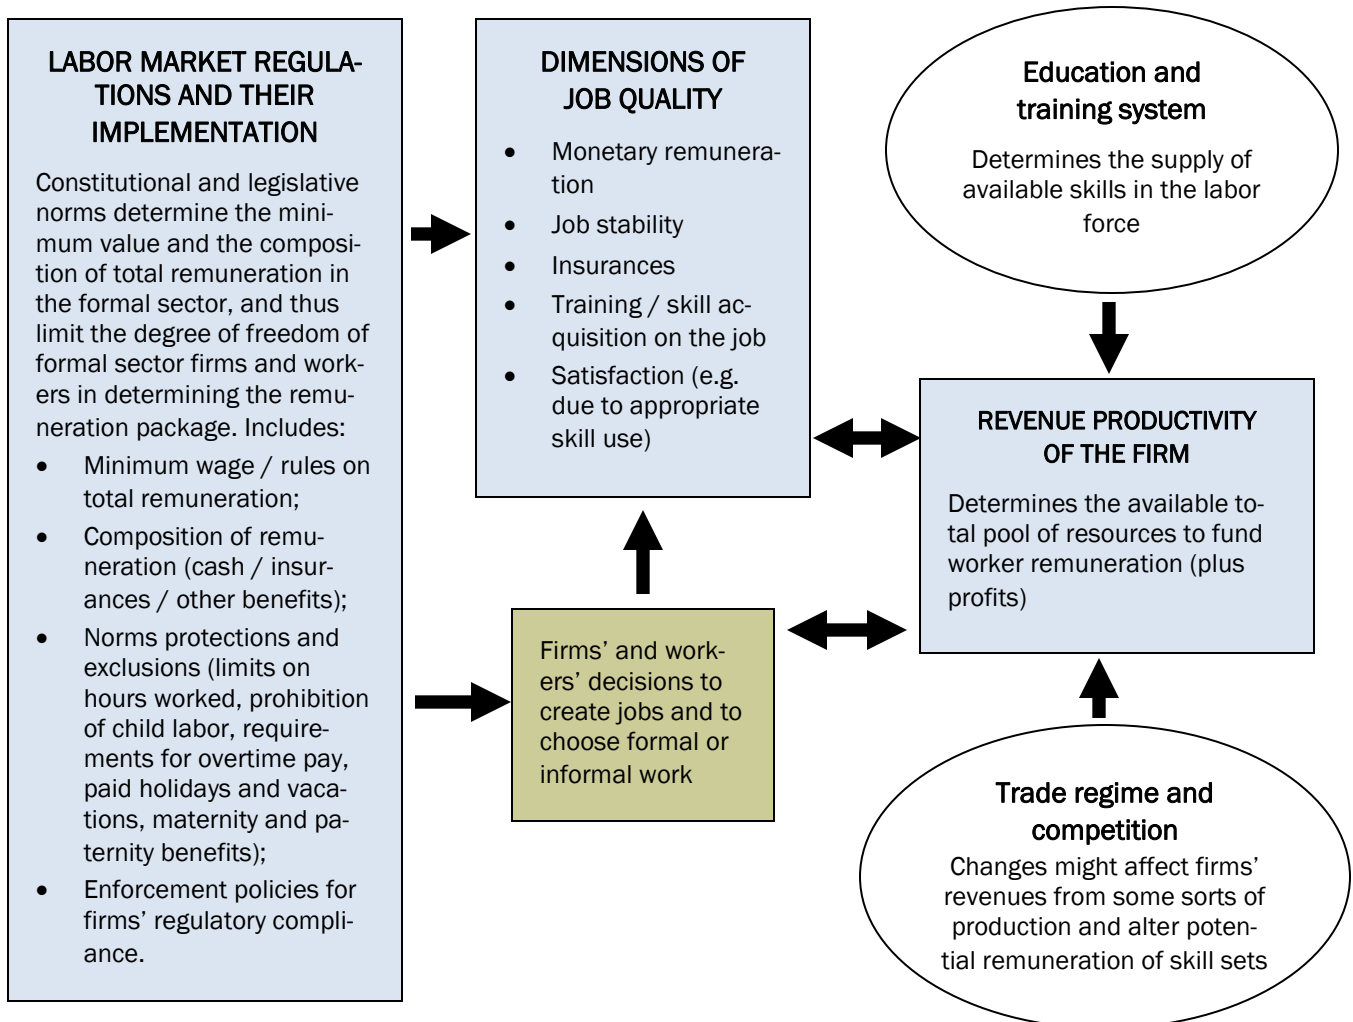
LABOR MARKET REGULATIONS AND THEIR IMPLEMENTATION

Constitutional and legislative norms determine the minimum value and the composition of total remuneration in the formal sector, and thus limit the degree of freedom of formal sector firms and workers in determining the remuneration package. Includes:

- Minimum wage / rules on total remuneration;
- Composition of remuneration (cash / insurances / other benefits);
- Norms protections and exclusions (limits on hours worked, prohibition of child labor, requirements for overtime pay, paid holidays and vacations, maternity and paternity benefits);
- Enforcement policies for firms' regulatory compliance.

DIMENSIONS OF JOB QUALITY

- Monetary remuneration
- Job stability
- Insurances
- Training / skill acquisition on the job
- Satisfaction (e.g. due to appropriate skill use)

Education and training system

Determines the supply of available skills in the labor force

REVENUE PRODUCTIVITY OF THE FIRM

Determines the available total pool of resources to fund worker remuneration (plus profits)

Firms' and workers' decisions to create jobs and to choose formal or informal work

Trade regime and competition

Changes might affect firms' revenues from some sorts of production and alter potential remuneration of skill sets